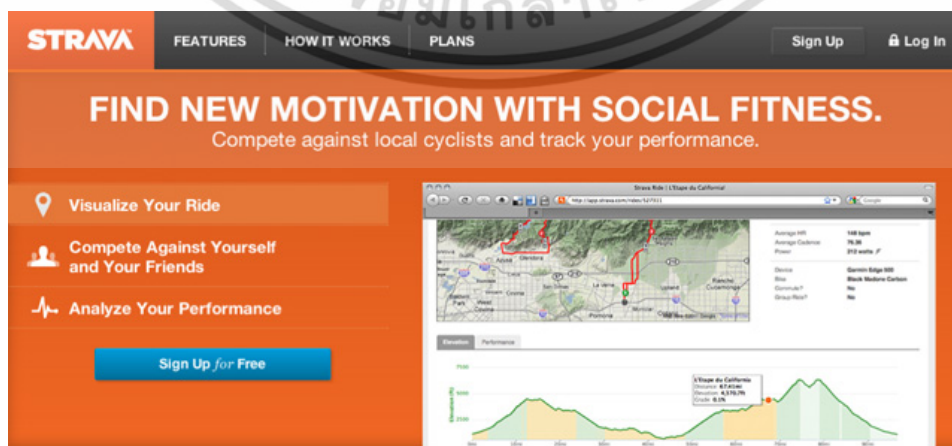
STRAVA FEATURES HOW IT WORKS PLANS Sign Up Log In

FIND NEW MOTIVATION WITH SOCIAL FITNESS.
Compete against local cyclists and track your performance.

Visualize Your Ride

Compete Against Yourself and Your Friends

Analyze Your Performance

Sign Up for Free

Strava Ride | L'Etape du California

Average HR 148 bpm
Average Cadence 76.36
Power 313 watts
Device Garmin Edge 500
Bike Black Madone Carbon
Commute? No
Group Ride? No

Glendora Azusa Covina San Dimas La Verne Pomona Rancho Cucamonga

Elevation Performance

L'Etape du California
Distance 87.43mi
Elevation 4,570.7ft
Grade 0.1%